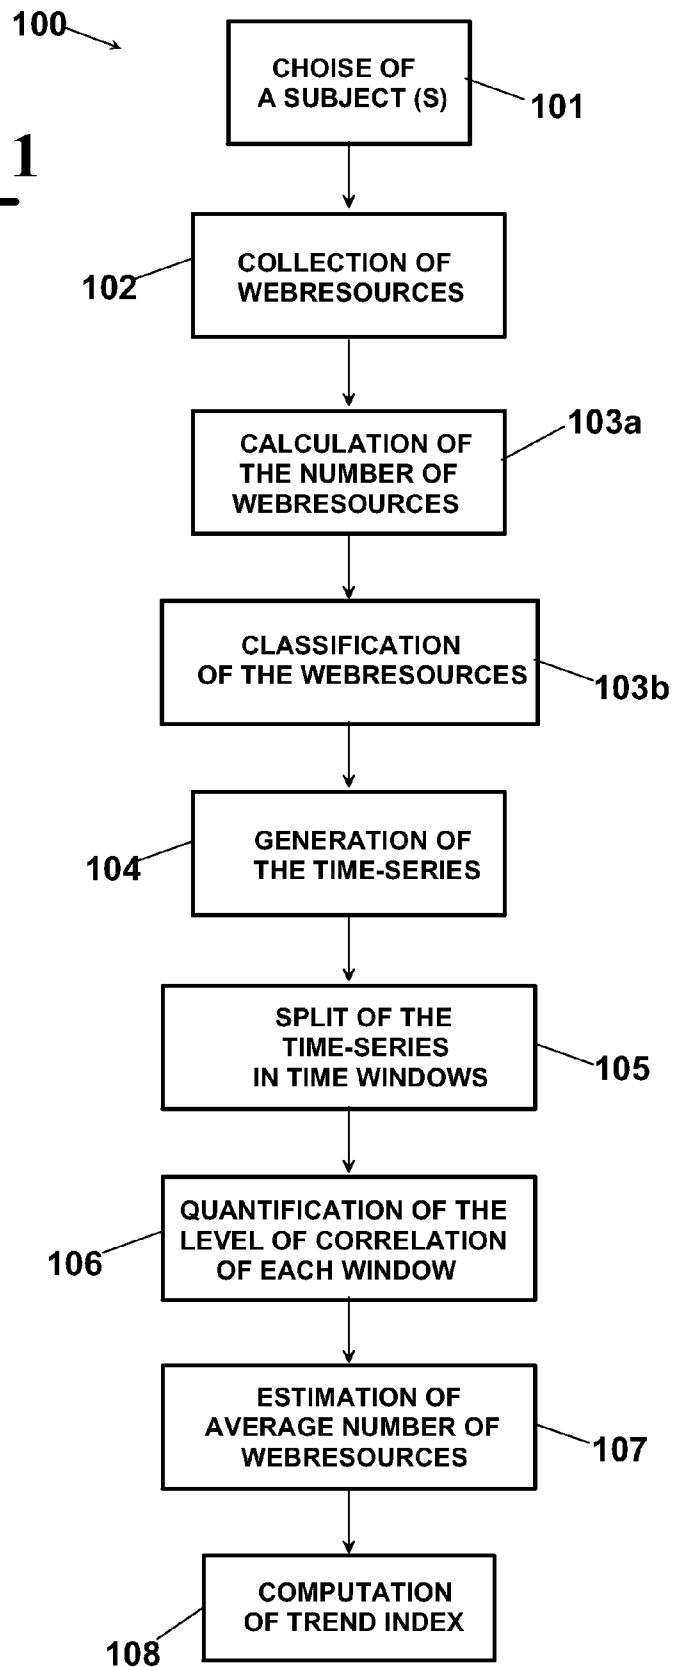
100

1

CHOISE OF A SUBJECT (S)

101

102

COLLECTION OF WEBRESOURCES

103a

CALCULATION OF THE NUMBER OF WEBRESOURCES

CLASSIFICATION OF THE WEBRESOURCES

103b

104

GENERATION OF THE TIME-SERIES

SPLIT OF THE TIME-SERIES IN TIME WINDOWS

105

106

QUANTIFICATION OF THE LEVEL OF CORRELATION OF EACH WINDOW

ESTIMATION OF AVERAGE NUMBER OF WEBRESOURCES

107

COMPUTATION OF TREND INDEX

108